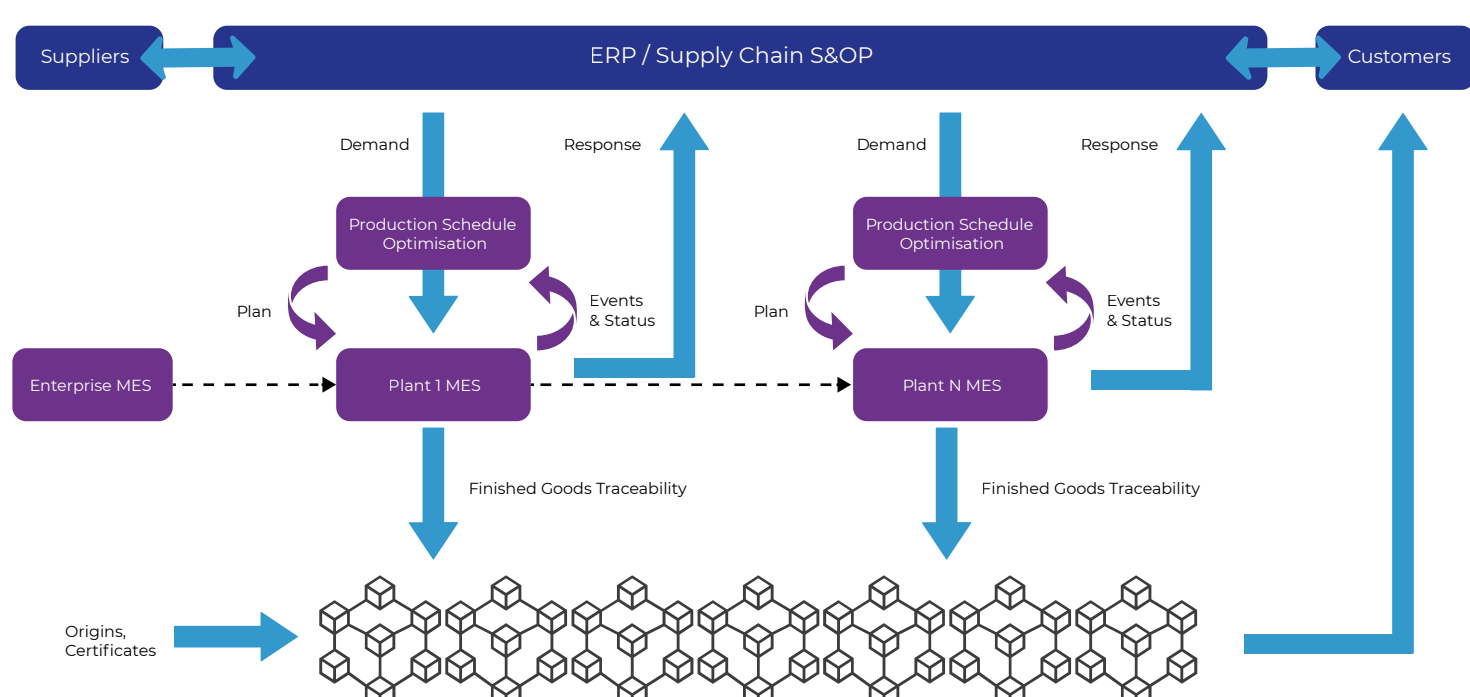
Suppliers

ERP / Supply Chain S&OP

Customers

Demand

Response

Demand

Response

Production Schedule Optimisation

Production Schedule Optimisation

Plan

Events & Status

Plan

Events & Status

Enterprise MES

Plant 1 MES

Plant N MES

Finished Goods Traceability

Finished Goods Traceability

Origins, Certificates